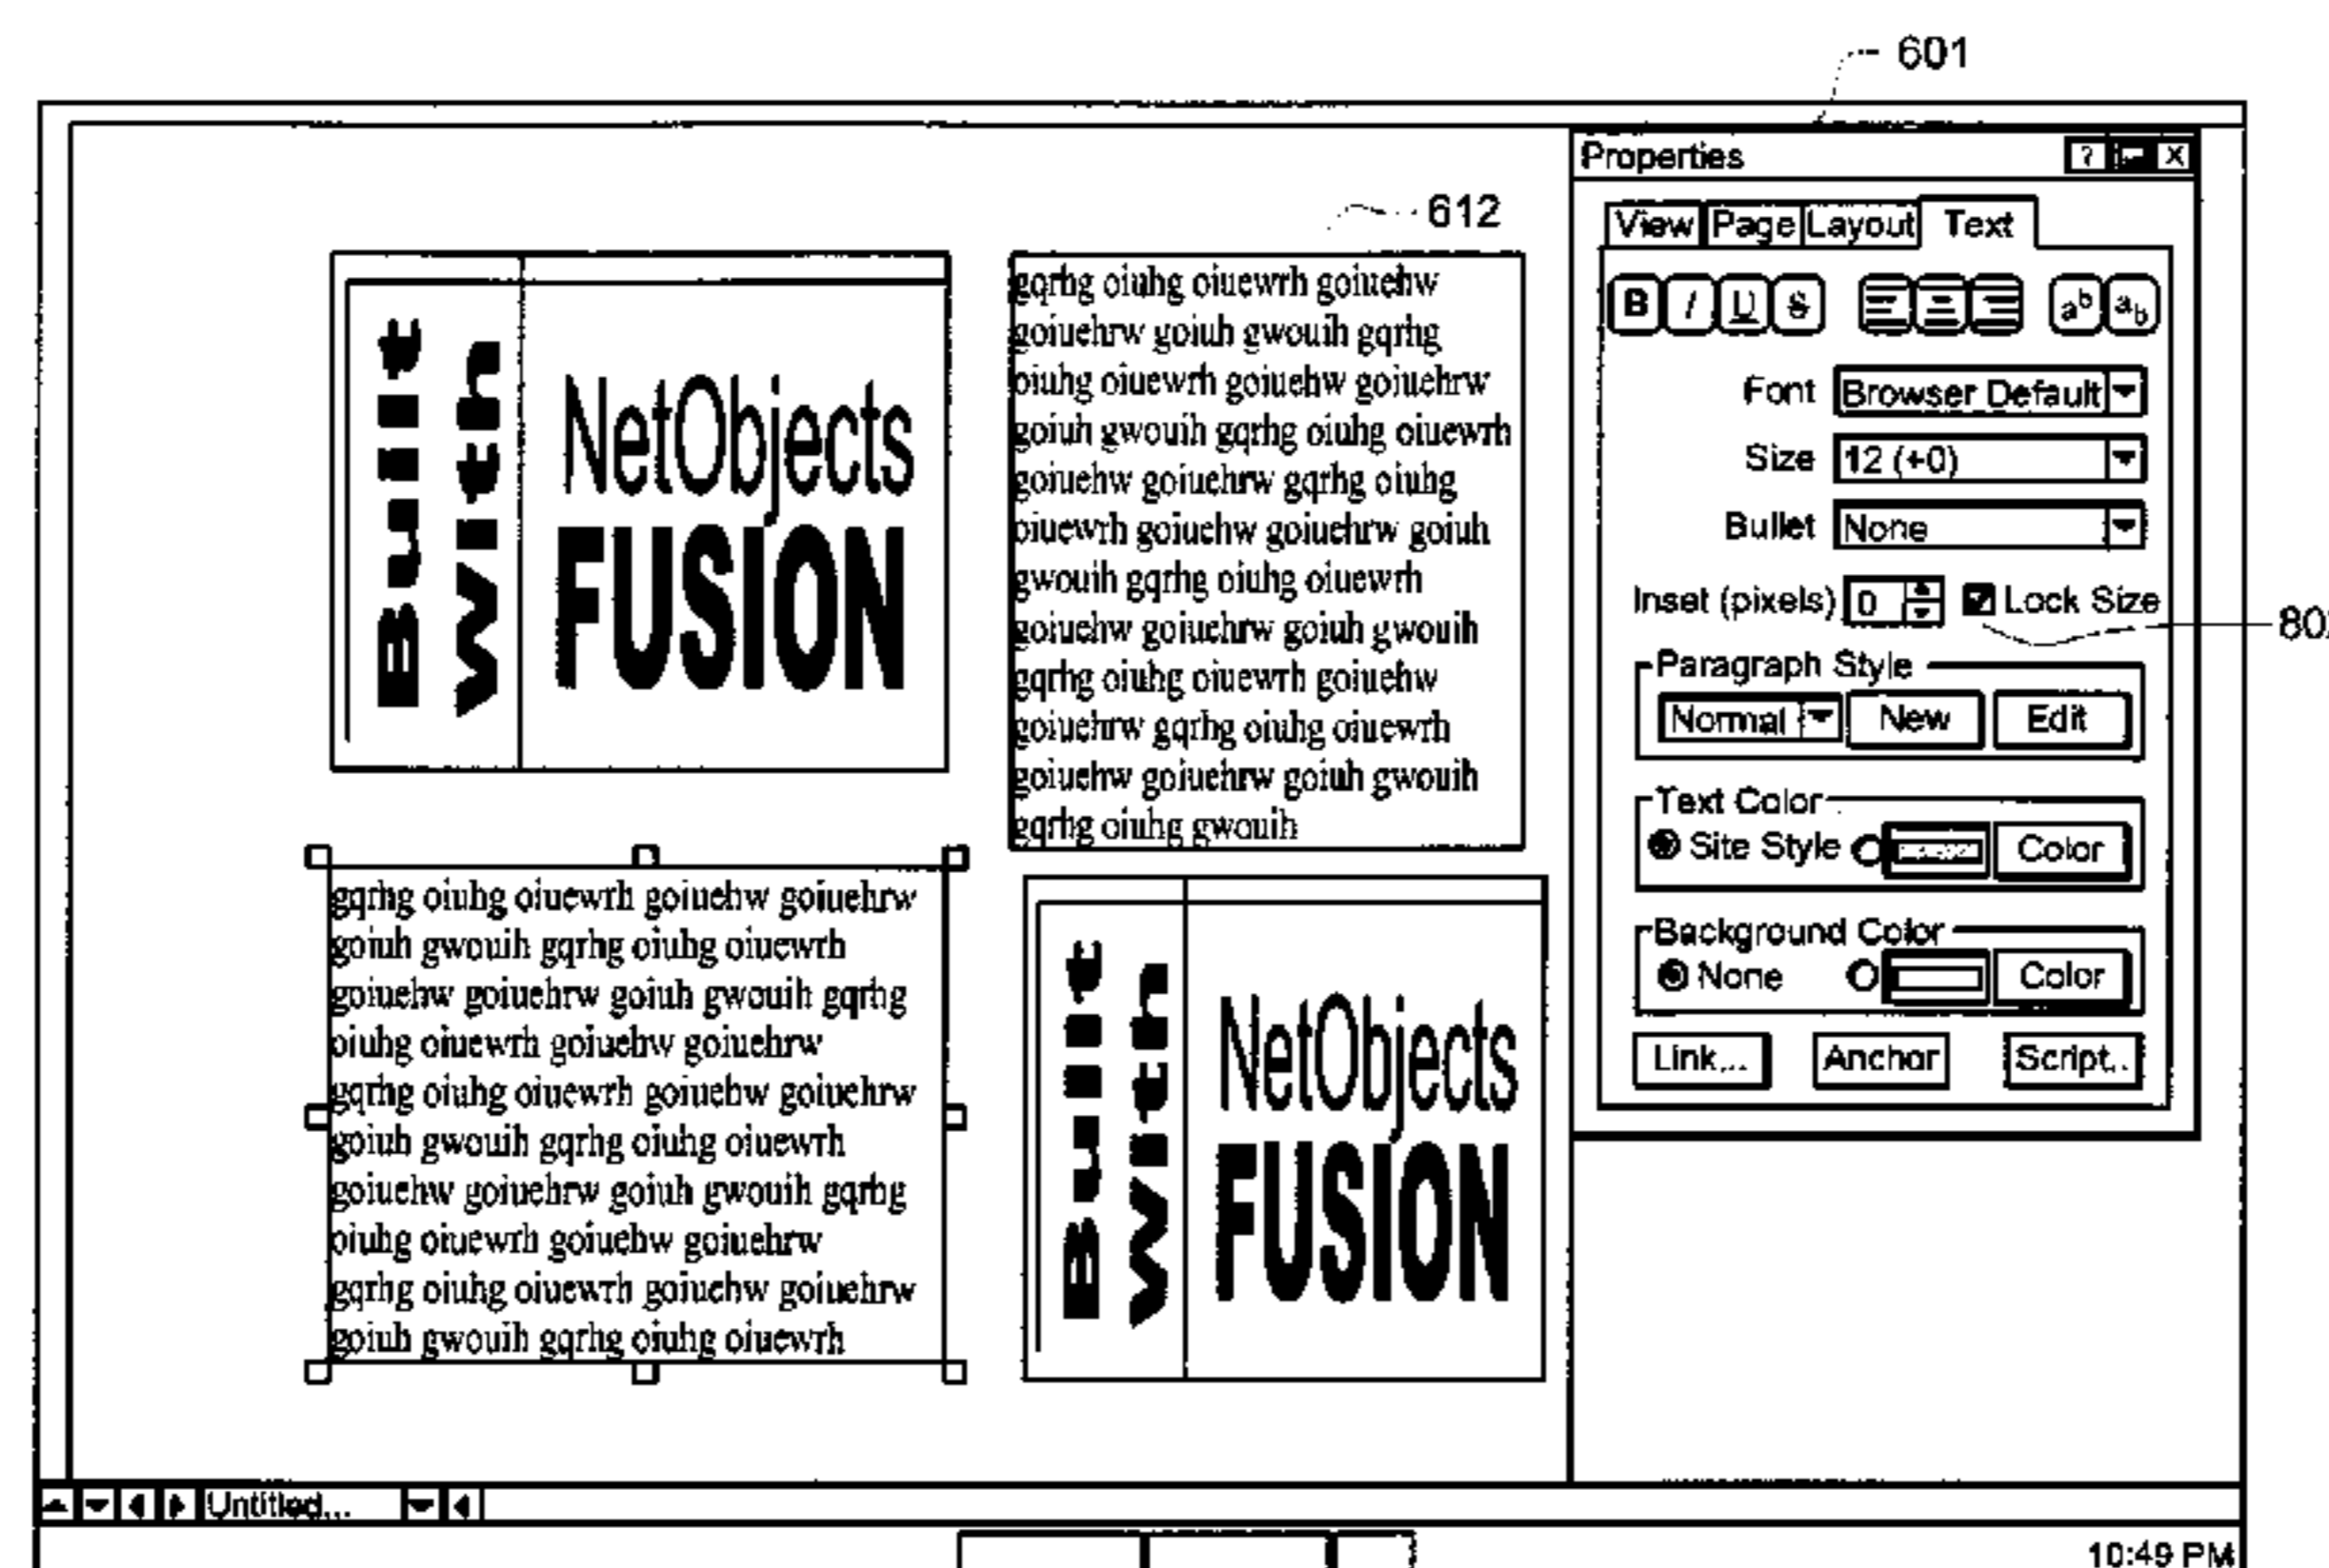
601

Properties ? X

View Page Layout Text

B I U S $a^b$ $a_b$

Font Browser Default

Size 12 (+0)

Bullet None

Inset (pixels) 0 Lock Size

80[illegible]

Paragraph Style

Normal New Edit

Text Color

Site Style Color

Background Color

None Color

Link... Anchor Script..

612

Built with NetObjects FUSION

gqrhg oiuhg oiuewrh goiuehw goiuehrw goiuh gwouih gqrhg oiuhg oiuewrh goiuehw goiuehrw goiuh gwouih gqrhg oiuhg oiuewrh goiuehw goiuehrw gqrhg oiuhg oiuewrh goiuehw goiuehrw goiuh gwouih gqrhg oiuhg oiuewrh goiuehw goiuehrw goiuh gwouih gqrhg oiuhg oiuewrh goiuehw goiuehrw gqrhg oiuhg oiuewrh goiuehw goiuehrw goiuh gwouih gqrhg oiuhg gwouih

gqrhg oiuhg oiuewrh goiuehw goiuehrw goiuh gwouih gqrhg oiuhg oiuewrh goiuehw goiuehrw goiuh gwouih gqrhg oiuhg oiuewrh goiuehw goiuehrw gqrhg oiuhg oiuewrh goiuehw goiuehrw goiuh gwouih gqrhg oiuhg oiuewrh goiuehw goiuehrw goiuh gwouih gqrhg oiuhg oiuewrh goiuehw goiuehrw gqrhg oiuhg oiuewrh goiuehw goiuehrw goiuh gwouih gqrhg oiuhg oiuewrh

Built with NetObjects FUSION

Untitled...

10:49 PM